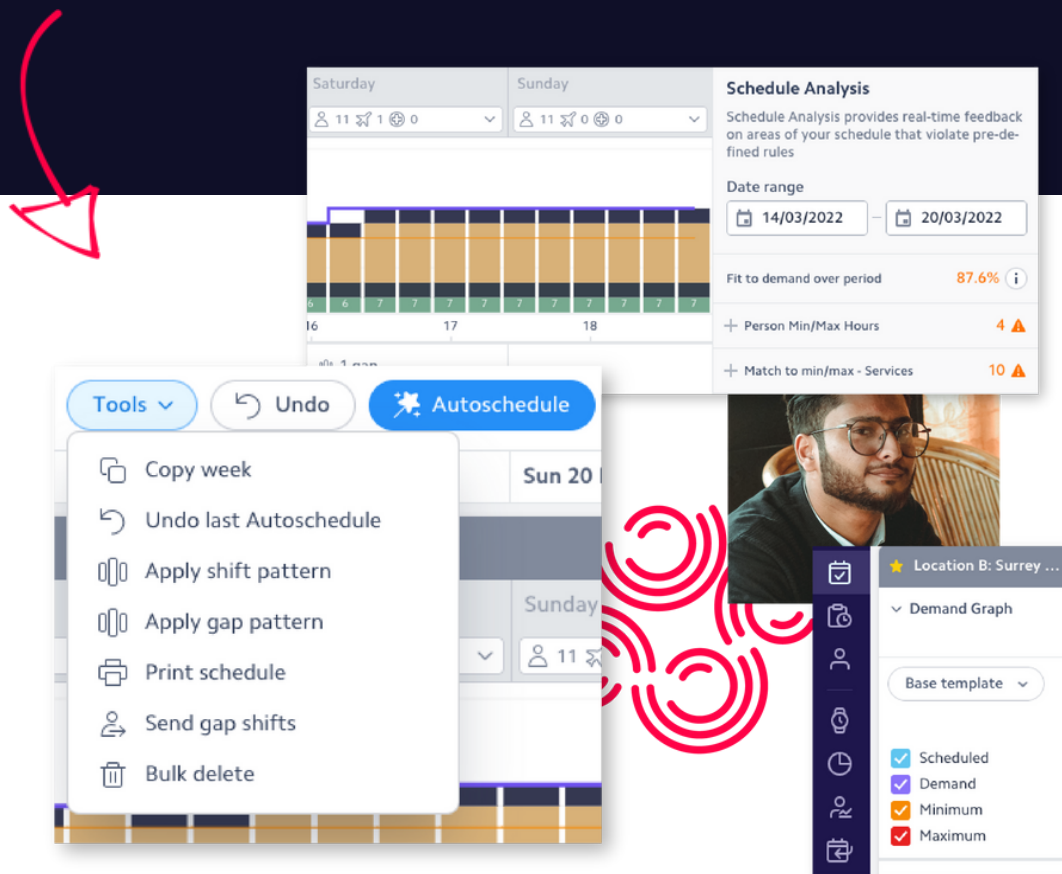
Saturday

Sunday

11 1 0

11 0 0

6 6 7 7 7 7 7 7 7 7 7 7

16

17

18

1 gap

Schedule Analysis

Schedule Analysis provides real-time feedback on areas of your schedule that violate pre-defined rules

Date range

14/03/2022 – 20/03/2022

Fit to demand over period 87.6%

Person Min/Max Hours 4

Match to min/max - Services 10

Tools

Undo

Autoschedule

Copy week

Undo last Autoschedule

Apply shift pattern

Apply gap pattern

Print schedule

Send gap shifts

Bulk delete

Sun 20

Sunday

11

Location B: Surrey ...

Demand Graph

Base template

Scheduled

Demand

Minimum

Maximum